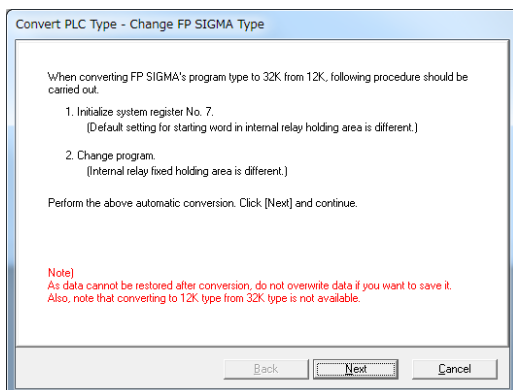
Convert PLC Type - Change FP SIGMA Type

When converting FP SIGMA's program type to 32K from 12K, following procedure should be carried out.

1. Initialize system register No. 7.
(Default setting for starting word in internal relay holding area is different.)

2. Change program.
(Internal relay fixed holding area is different.)

Perform the above automatic conversion. Click [Next] and continue.

Note)
As data cannot be restored after conversion, do not overwrite data if you want to save it.
Also, note that converting to 12K type from 32K type is not available.

Back | Next | Cancel